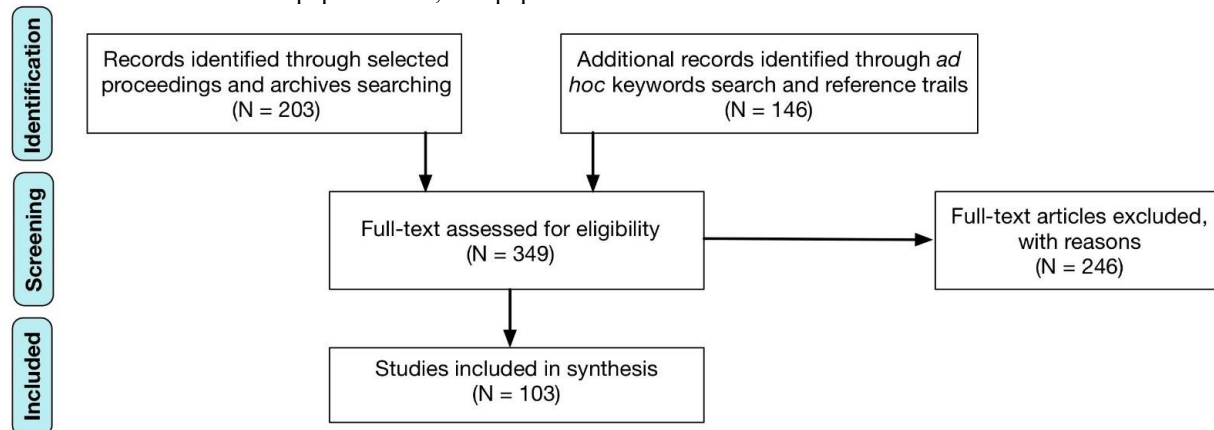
Identification

Records identified through selected proceedings and archives searching (N = 203)

Additional records identified through ad hoc keywords search and reference trails (N = 146)

Screening

Full-text assessed for eligibility (N = 349)

Full-text articles excluded, with reasons (N = 246)

Included

Studies included in synthesis (N = 103)